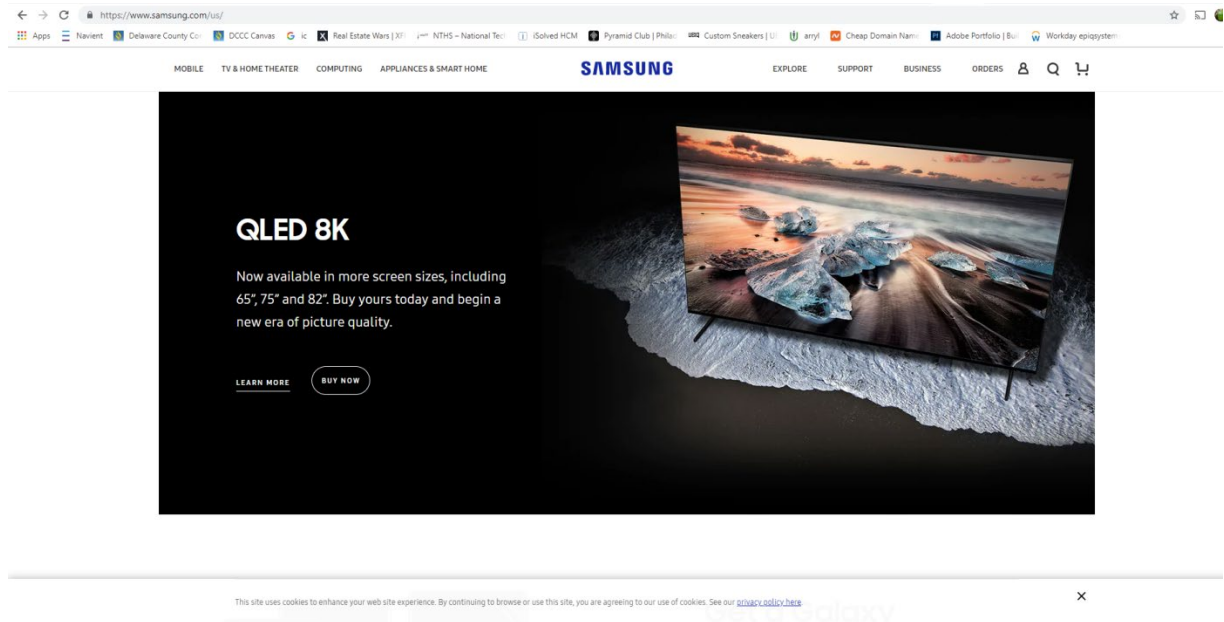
https://www.samsung.com/us/

Apps Navient Delaware County Co DCCC Canvas ic Real Estate Wars | XF NTHS – National Tec iSolved HCM Pyramid Club | Philac Custom Sneakers | U arryl Cheap Domain Name Adobe Portfolio | Bui Workday epiqsystem

MOBILE TV & HOME THEATER COMPUTING APPLIANCES & SMART HOME SAMSUNG EXPLORE SUPPORT BUSINESS ORDERS

QLED 8K

Now available in more screen sizes, including 65", 75" and 82". Buy yours today and begin a new era of picture quality.

LEARN MORE BUY NOW

This site uses cookies to enhance your web site experience. By continuing to browse or use this site, you are agreeing to our use of cookies. See our privacy policy here.

×